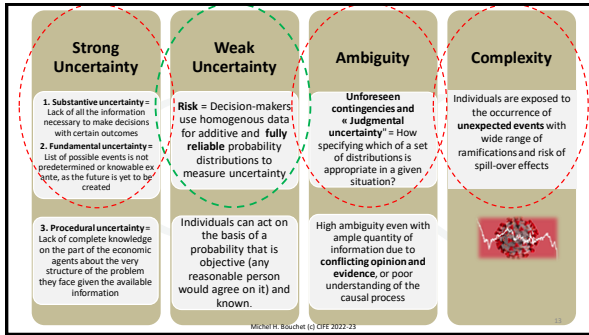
Strong Uncertainty

1. Substantive uncertainty = Lack of all the information necessary to make decisions with certain outcomes
2. Fundamental uncertainty = List of possible events is not predetermined or knowable ex ante, as the future is yet to be created

3. Procedural uncertainty = Lack of complete knowledge on the part of the economic agents about the very structure of the problem they face given the available information

Weak Uncertainty

Risk = Decision-makers use homogenous data for additive and fully reliable probability distributions to measure uncertainty

Individuals can act on the basis of a probability that is objective (any reasonable person would agree on it) and known.

Ambiguity

Unforeseen contingencies and « Judgmental uncertainty" = How specifying which of a set of distributions is appropriate in a given situation?

High ambiguity even with ample quantity of information due to conflicting opinion and evidence, or poor understanding of the causal process

Complexity

Individuals are exposed to the occurrence of unexpected events with wide range of ramifications and risk of spill-over effects

Michel H. Bouchet (c) CIFE 2022-23

53